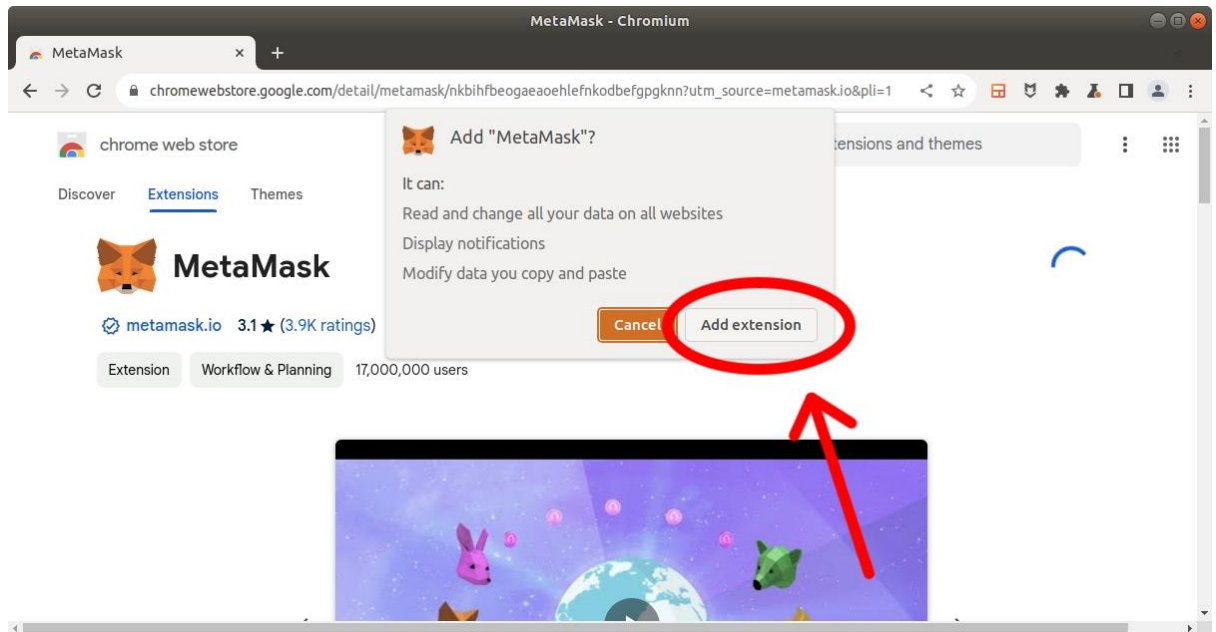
MetaMask - Chromium

MetaMask ×
+

chromewebstore.google.com/detail/metamask/nkbihfbeogaeaoehlefnkodbefgpgknn?utm_source=metamask.io&pli=1

chrome web store

tensions and themes

Discover Extensions Themes

MetaMask

metamask.io 3.1 ★ (3.9K ratings)

Extension Workflow & Planning 17,000,000 users

Add "MetaMask"?

It can:

Read and change all your data on all websites

Display notifications

Modify data you copy and paste

Cancel Add extension